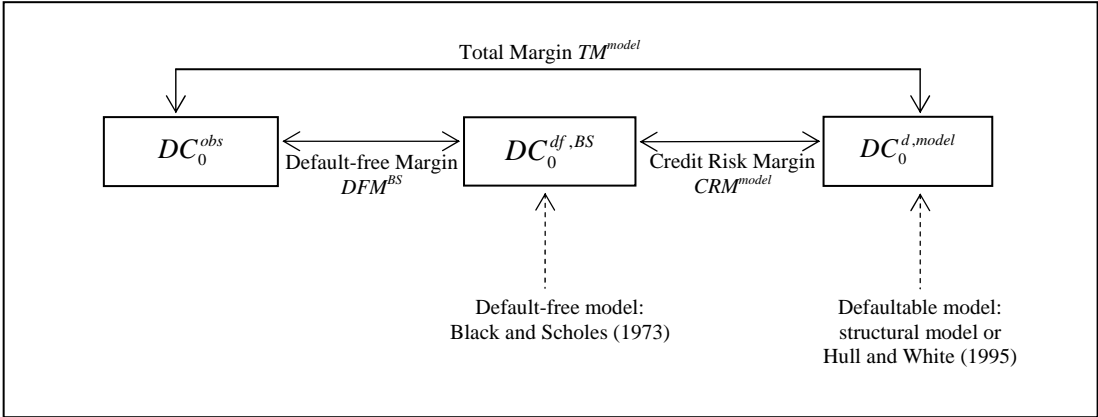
Total Margin $TM^{model}$

$DC_0^{obs}$

Default-free Margin $DFM^{BS}$

$DC_0^{df,BS}$

Credit Risk Margin $CRM^{model}$

$DC_0^{d,model}$

Default-free model: Black and Scholes (1973)

Defaultable model: structural model or Hull and White (1995)